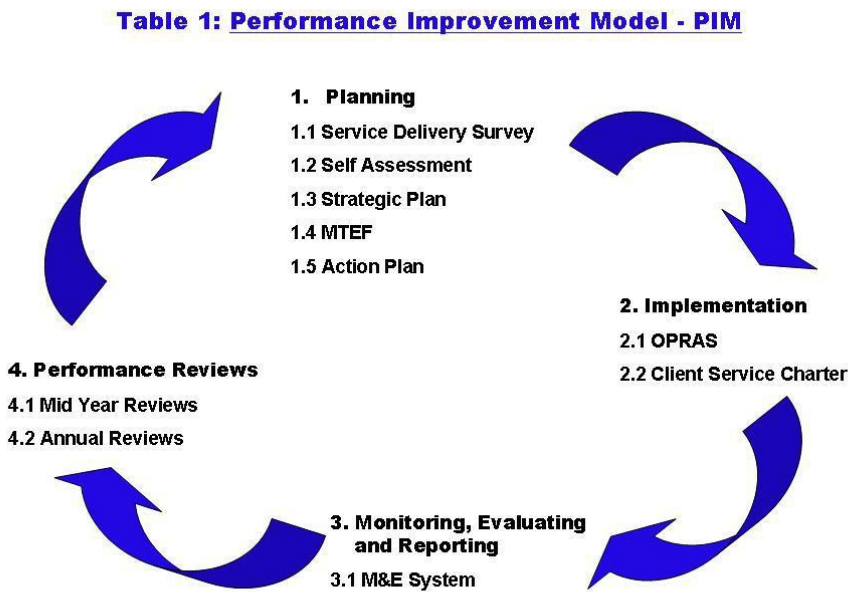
Table 1: Performance Improvement Model - PIM

1. Planning
1.1 Service Delivery Survey
1.2 Self Assessment
1.3 Strategic Plan
1.4 MTEF
1.5 Action Plan

2. Implementation
2.1 OPRAS
2.2 Client Service Charter

3. Monitoring, Evaluating and Reporting
3.1 M&E System

4. Performance Reviews
4.1 Mid Year Reviews
4.2 Annual Reviews